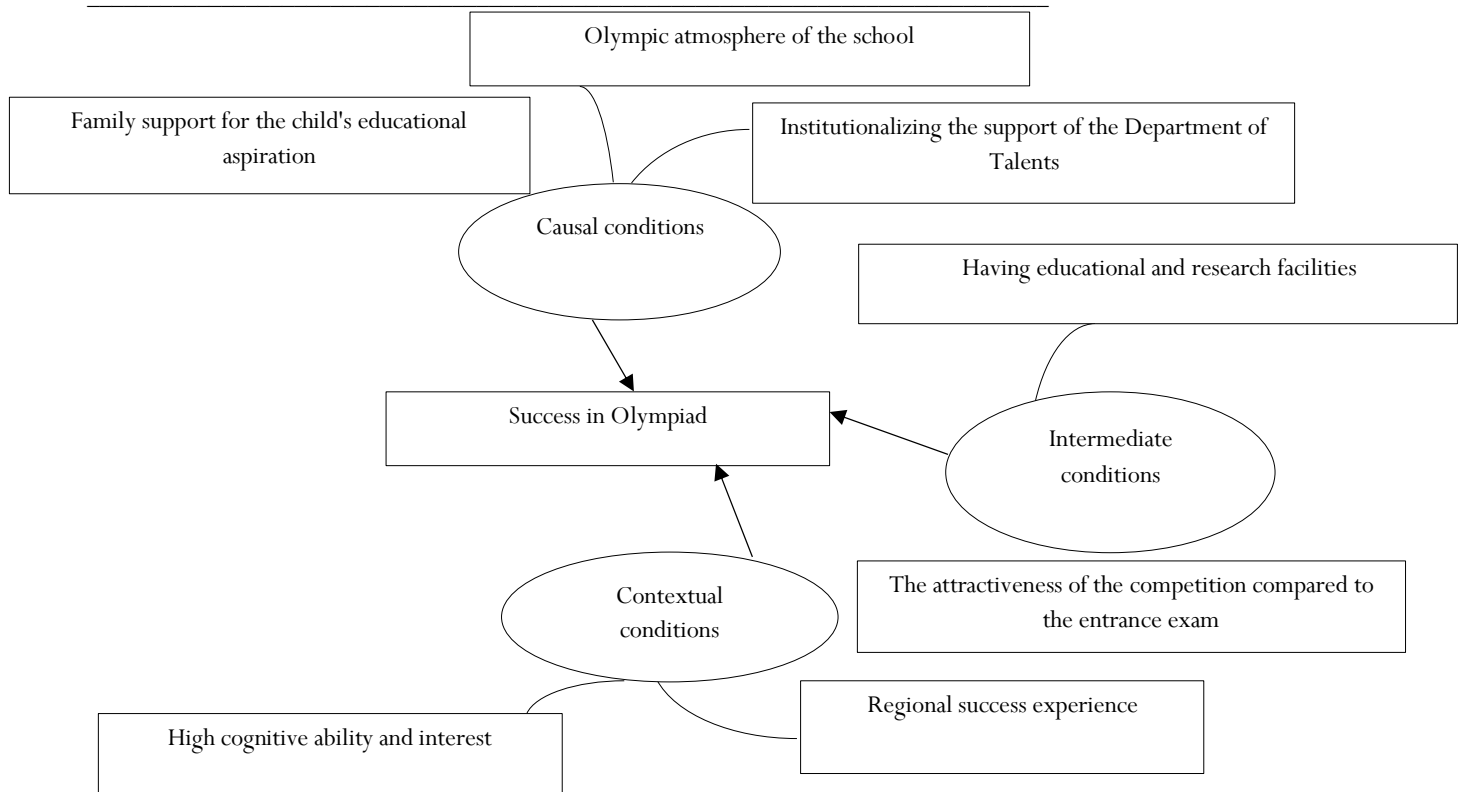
Olympic atmosphere of the school

Family support for the child's educational aspiration

Institutionalizing the support of the Department of Talents

Causal conditions

Having educational and research facilities

Success in Olympiad

Intermediate conditions

Contextual conditions

The attractiveness of the competition compared to the entrance exam

Regional success experience

High cognitive ability and interest